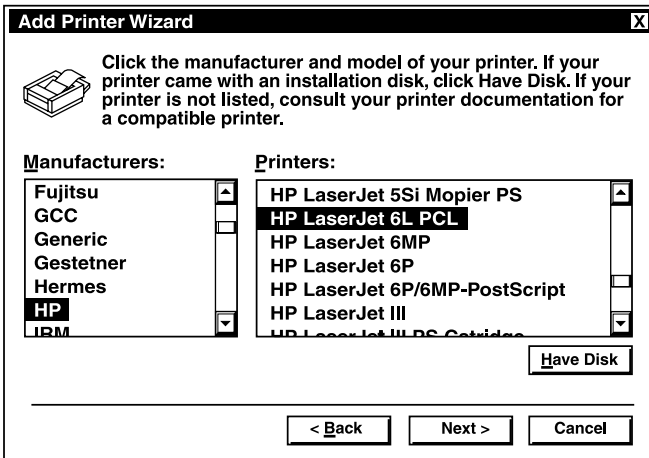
Add Printer Wizard

X

Click the manufacturer and model of your printer. If your printer came with an installation disk, click Have Disk. If your printer is not listed, consult your printer documentation for a compatible printer.

Manufacturers:

Fujitsu
GCC
Generic
Gestetner
Hermes
HP
IBM

Printers:

HP LaserJet 5Si Mopier PS
HP LaserJet 6L PCL
HP LaserJet 6MP
HP LaserJet 6P
HP LaserJet 6P/6MP-PostScript
HP LaserJet III
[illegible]

Have Disk

< Back

Next >

Cancel